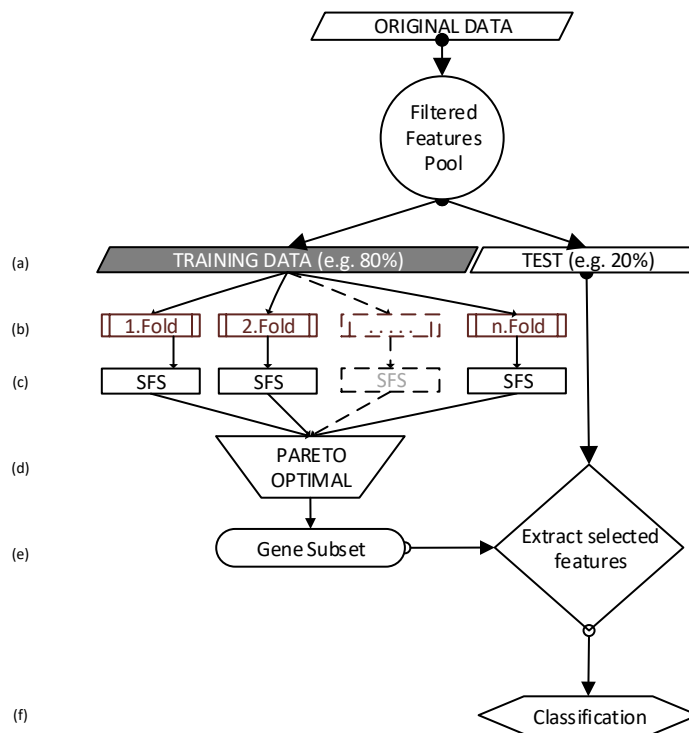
ORIGINAL DATA

Filtered Features Pool

(a)
TRAINING DATA (e.g. 80%)
TEST (e.g. 20%)

(b)
1.Fold
2.Fold
. . . . .
n.Fold

(c)
SFS
SFS
SFS
SFS

(d)
PARETO OPTIMAL

(e)
Gene Subset
Extract selected features

(f)
Classification